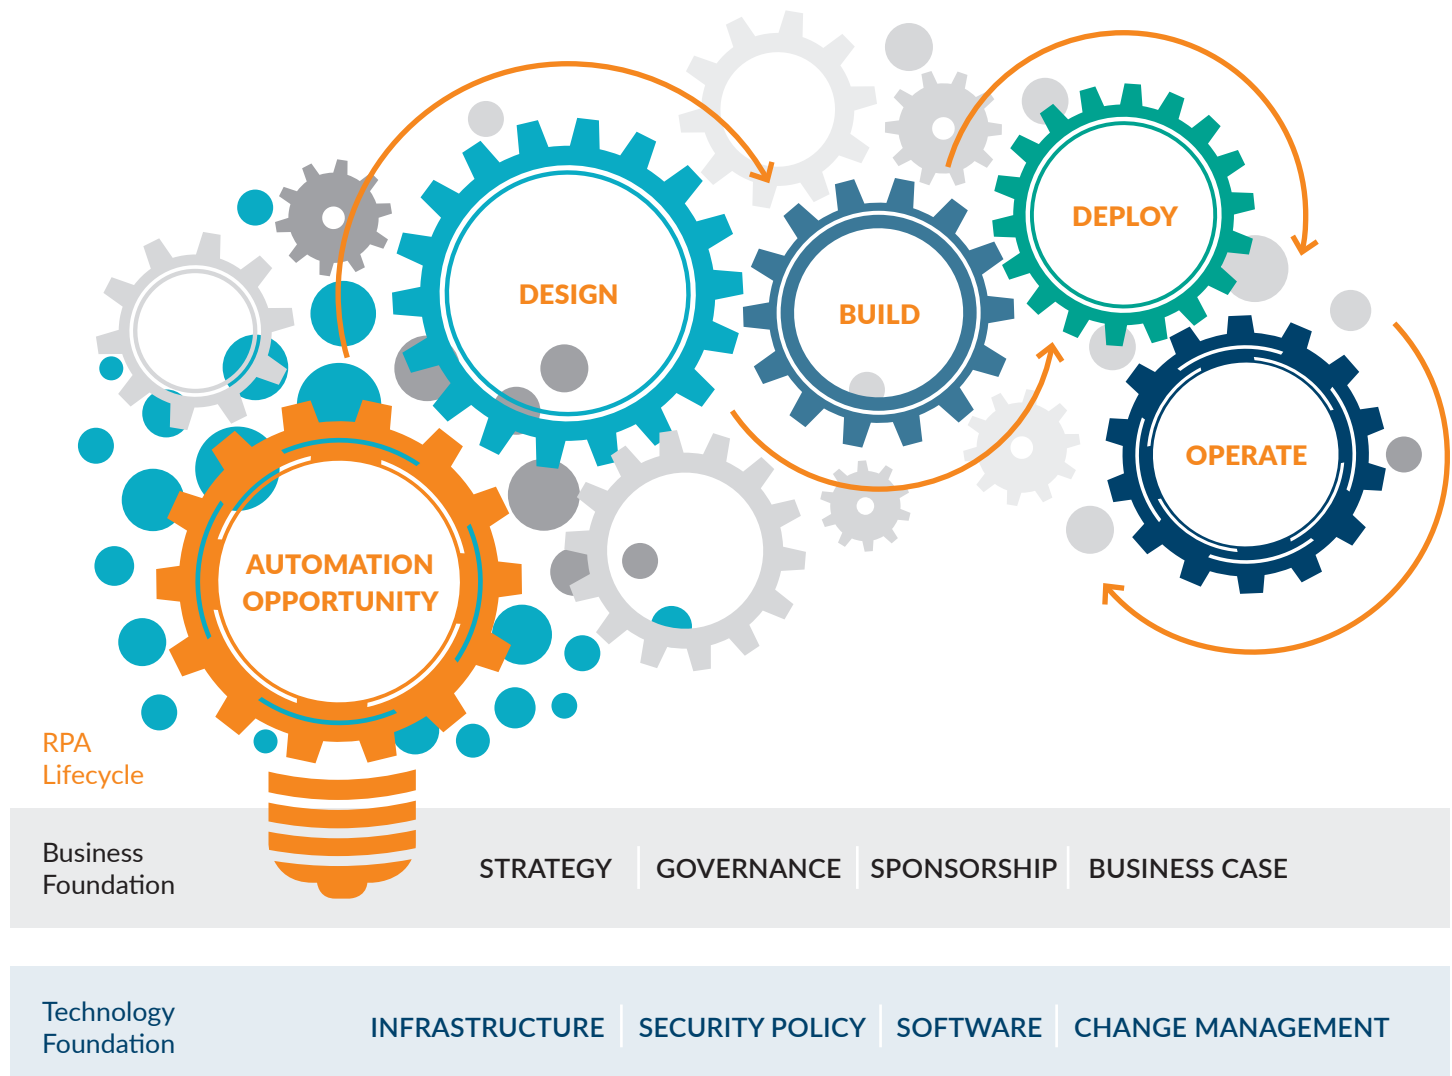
DESIGN

BUILD

DEPLOY

OPERATE

AUTOMATION OPPORTUNITY

RPA
Lifecycle

Business
Foundation

STRATEGY | GOVERNANCE | SPONSORSHIP | BUSINESS CASE

Technology
Foundation

INFRASTRUCTURE | SECURITY POLICY | SOFTWARE | CHANGE MANAGEMENT